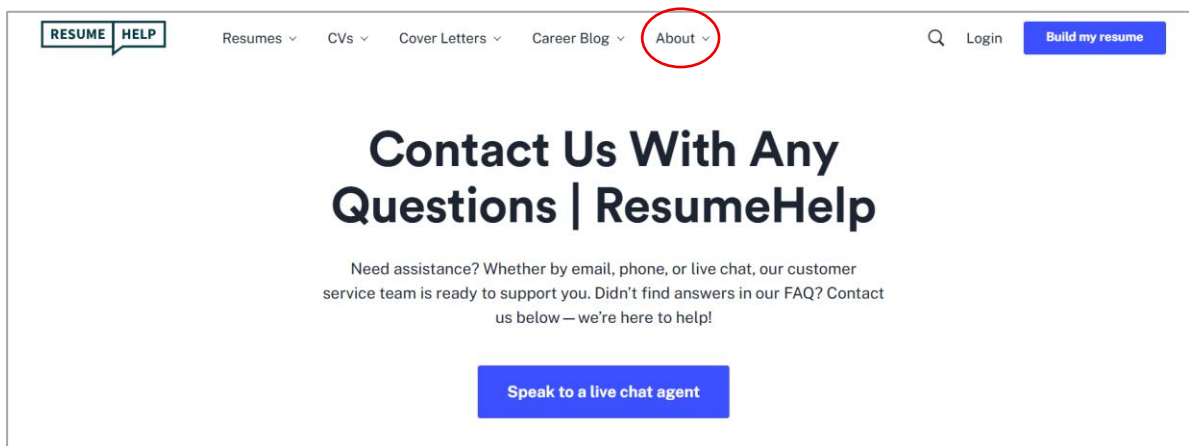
RESUME HELP

Resumes CVs Cover Letters Career Blog About

Login Build my resume

Contact Us With Any Questions | ResumeHelp

Need assistance? Whether by email, phone, or live chat, our customer service team is ready to support you. Didn't find answers in our FAQ? Contact us below — we're here to help!

Speak to a live chat agent